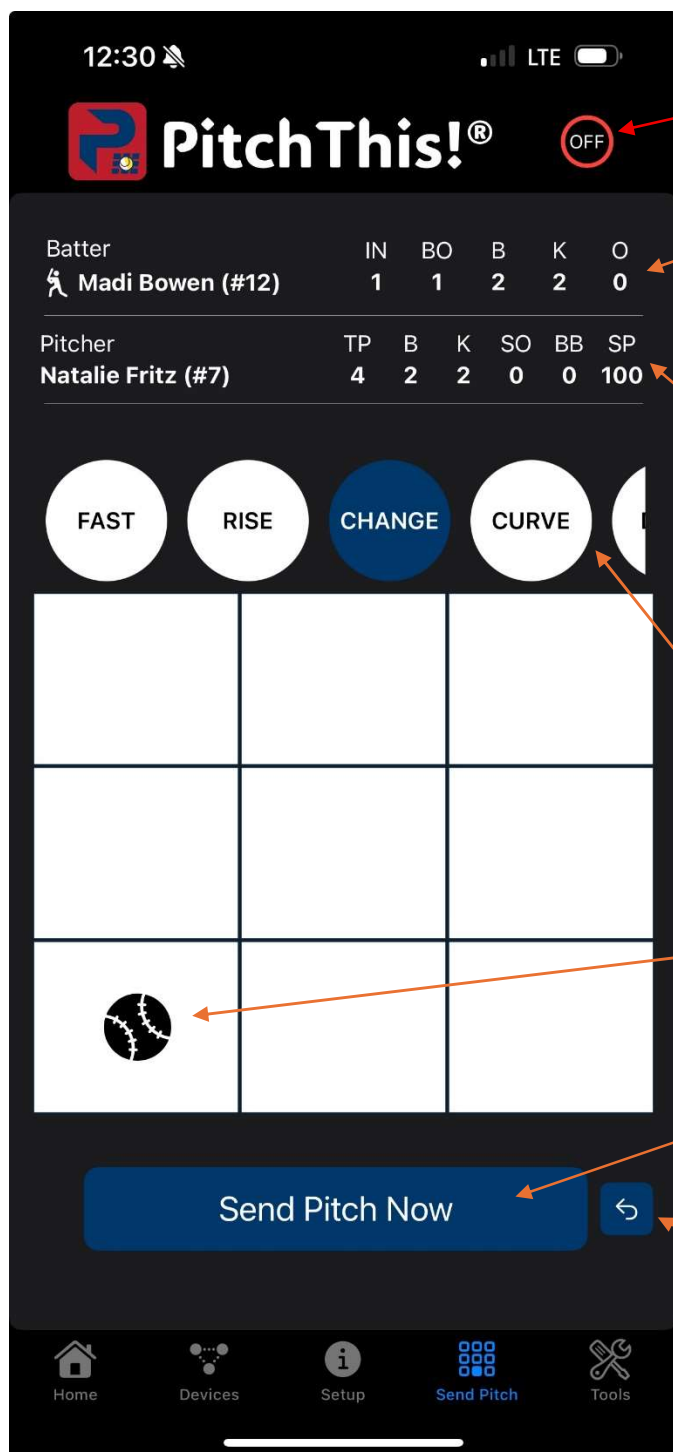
12:30 LTE

PitchThis!®

OFF

| Batter | IN | BO | B | K | O |
|---|---|---|---|---|---|
| Madi Bowen (#12) | 1 | 1 | 2 | 2 | 0 |

| Pitcher | TP | B | K | SO | BB | SP |
|---|---|---|---|---|---|---|
| Natalie Fritz (#7) | 4 | 2 | 2 | 0 | 0 | 100 |

FAST RISE CHANGE CURVE

Send Pitch Now

Home Devices Setup Send Pitch Tools